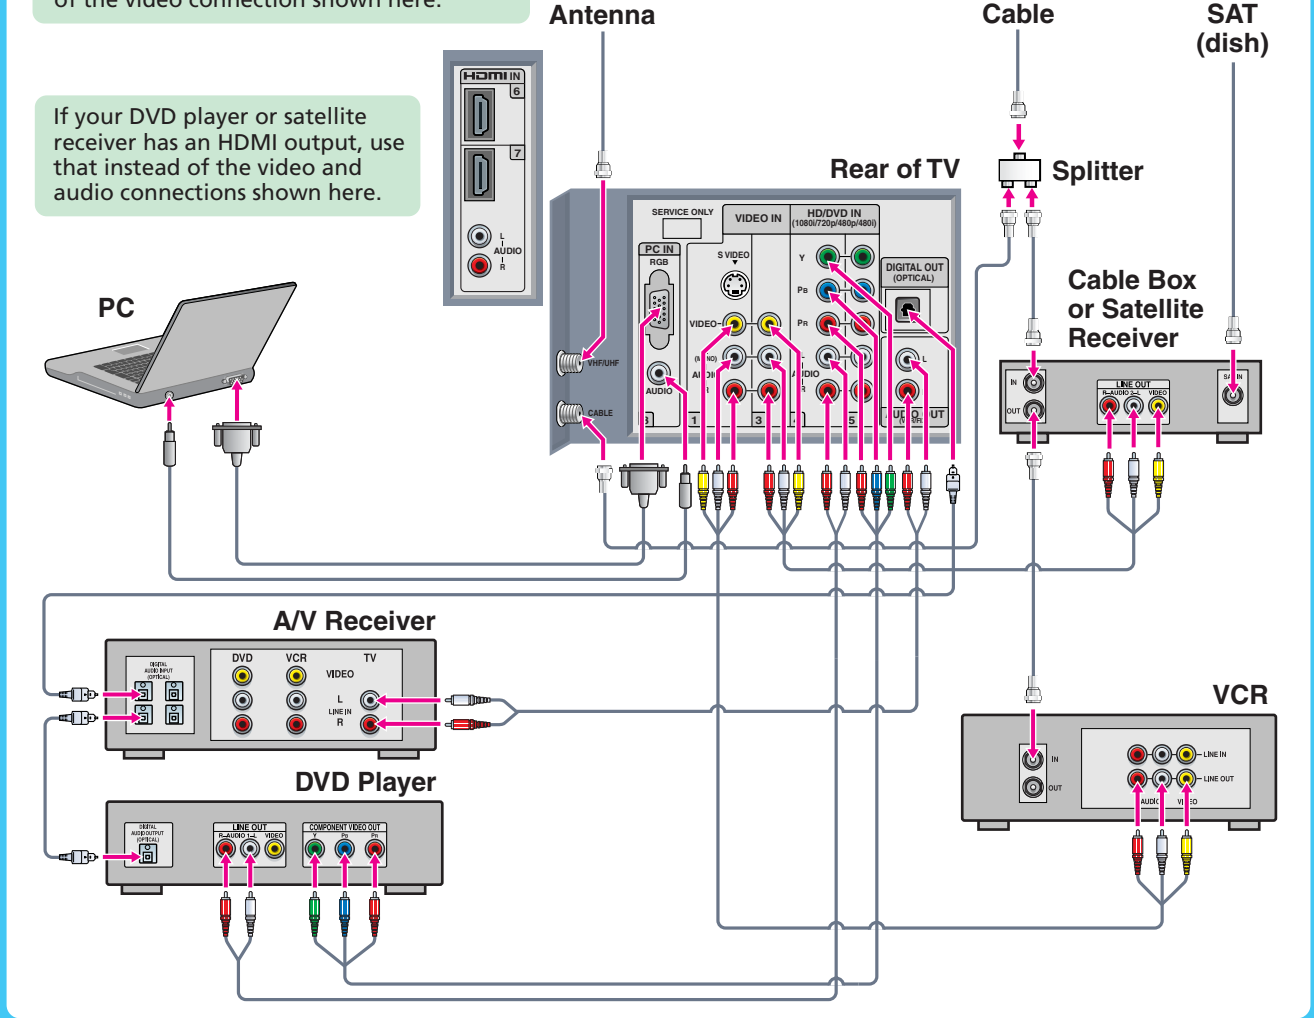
of the video connection shown here.

If your DVD player or satellite receiver has an HDMI output, use that instead of the video and audio connections shown here.

Antenna

Cable

SAT (dish)

Splitter

Rear of TV

HDMI IN
6
7
L
AUDIO
R

SERVICE ONLY
VIDEO IN
HD/DVD IN (1080i/720p/480p/480i)
PC IN
RGB
S VIDEO
Y
PB
PR
DIGITAL OUT (OPTICAL)
VIDEO
(MONO)
AUDIO
L
R
AUDIO
VHF/UHF
CABLE
AUDIO
1
3
5
AUDIO OUT

PC

Cable Box or Satellite Receiver

IN
OUT
LINE OUT
R-AUDIO-L
VIDEO
SAT IN

A/V Receiver

DIGITAL AUDIO INPUT (OPTICAL)
DVD
VCR
TV
VIDEO
L
LINE IN
R

DVD Player

DIGITAL AUDIO OUTPUT (OPTICAL)
LINE OUT
R-AUDIO-L
VIDEO
COMPONENT VIDEO OUT
Y
PB
PR

VCR

IN
OUT
LINE IN
LINE OUT
AUDIO
VIDEO